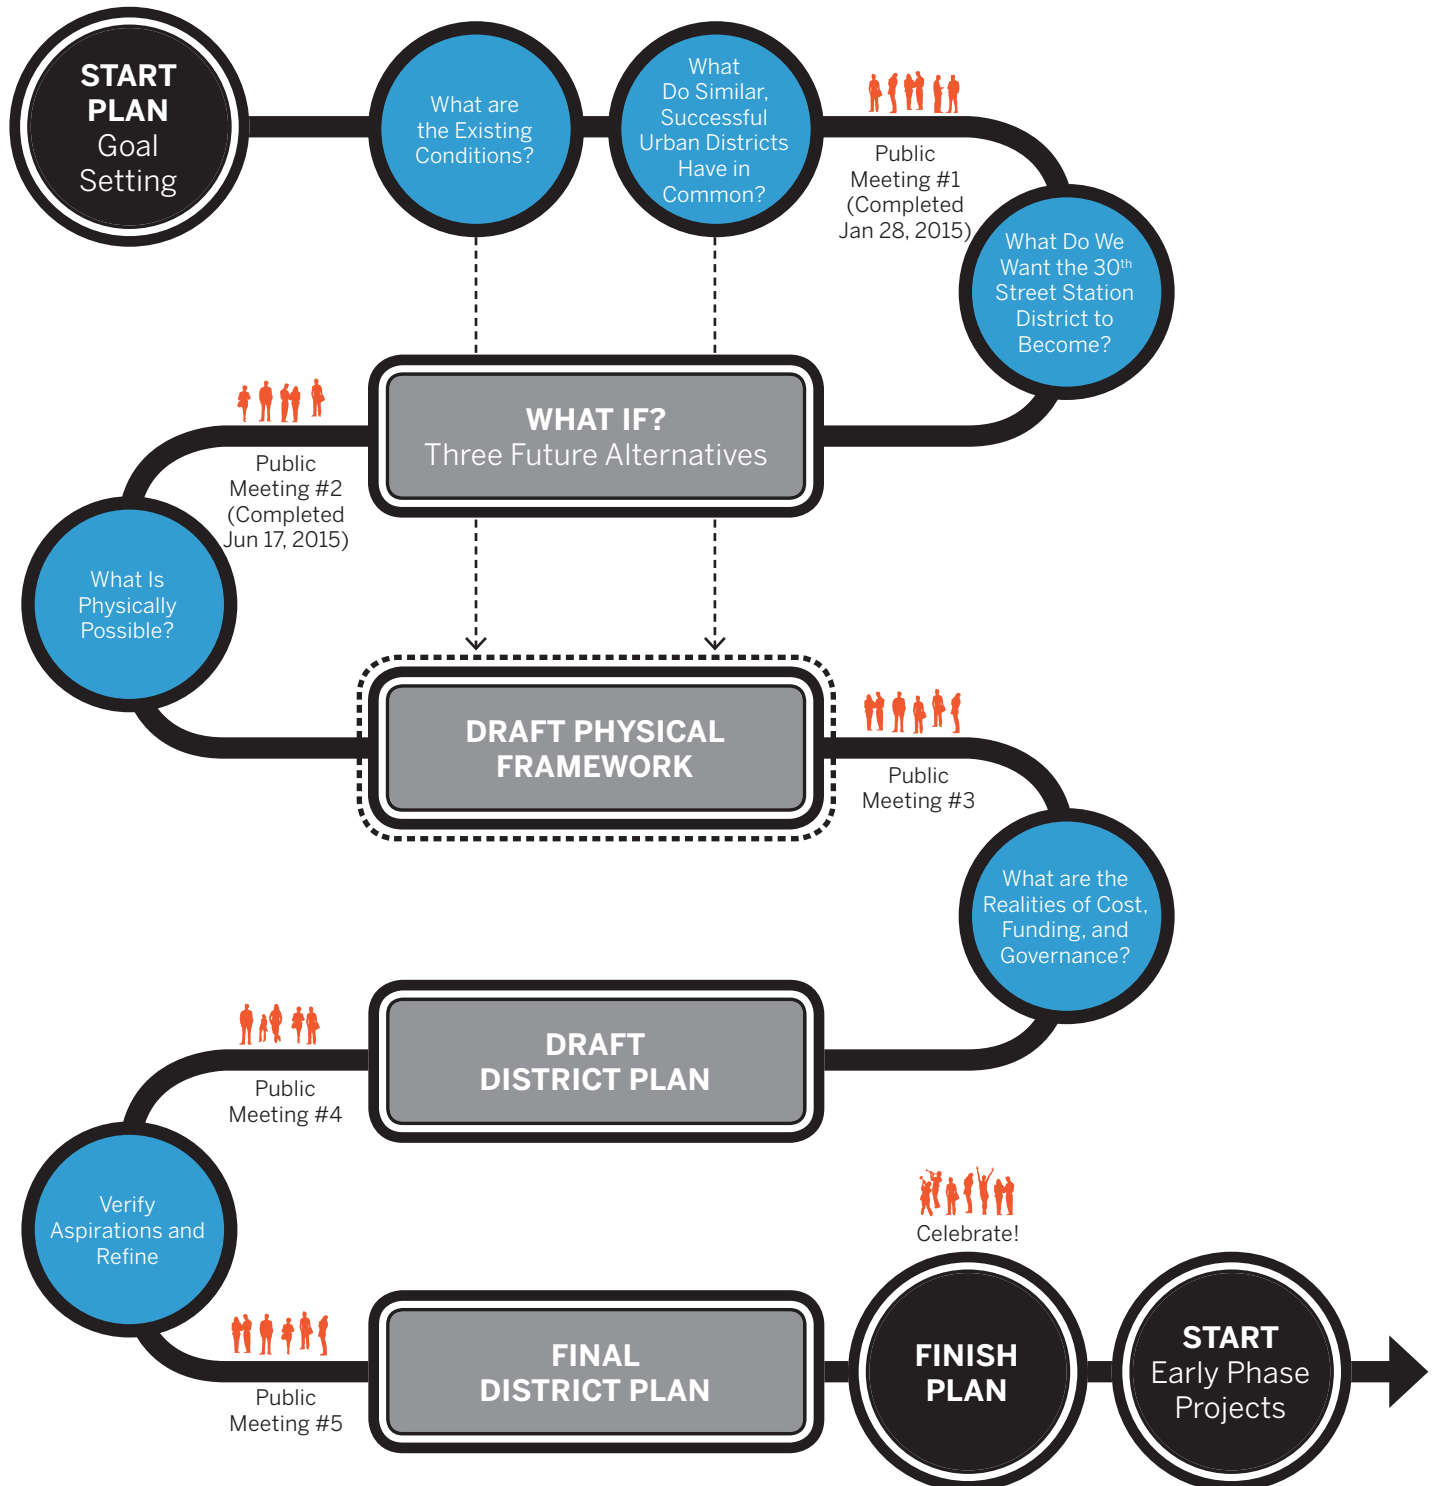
START PLAN Goal Setting

What are the Existing Conditions?

What Do Similar, Successful Urban Districts Have in Common?

Public Meeting #1 (Completed Jan 28, 2015)

What Do We Want the 30$^{th}$ Street Station District to Become?

WHAT IF? Three Future Alternatives

Public Meeting #2 (Completed Jun 17, 2015)

What Is Physically Possible?

DRAFT PHYSICAL FRAMEWORK

Public Meeting #3

What are the Realities of Cost, Funding, and Governance?

DRAFT DISTRICT PLAN

Public Meeting #4

Verify Aspirations and Refine

Celebrate!

FINAL DISTRICT PLAN

Public Meeting #5

FINISH PLAN

START Early Phase Projects